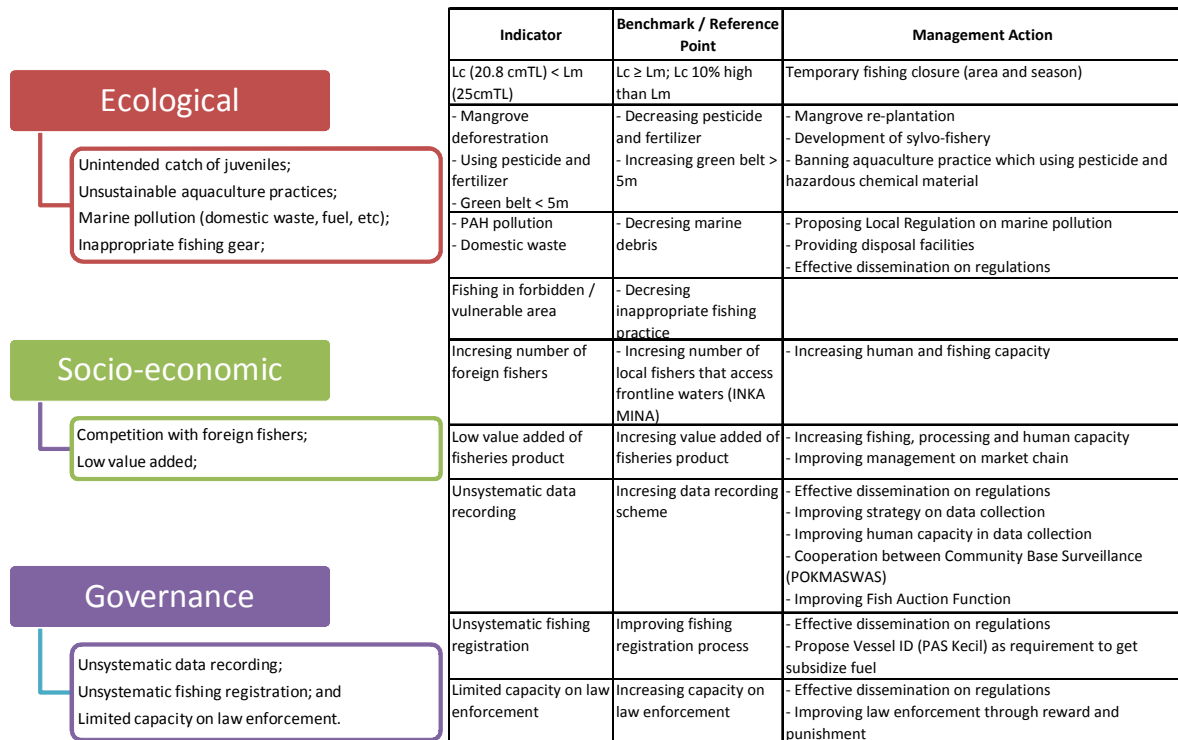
Ecological

Unintended catch of juveniles;
Unsustainable aquaculture practices;
Marine pollution (domestic waste, fuel, etc);
Inappropriate fishing gear;

Socio-economic

Competition with foreign fishers;
Low value added;

Governance

Unsystematic data recording;
Unsystematic fishing registration; and
Limited capacity on law enforcement.

| Indicator | Benchmark / Reference Point | Management Action |
|---|---|---|
| Lc (20.8 cmTL) < Lm (25cmTL) | Lc ≥ Lm; Lc 10% high than Lm | Temporary fishing closure (area and season) |
| - Mangrove deforestration - Using pesticide and fertilizer - Green belt < 5m | - Decreasing pesticide and fertilizer - Increasing green belt > 5m | - Mangrove re-plantation - Development of sylvo-fishery - Banning aquaculture practice which using pesticide and hazardous chemical material |
| - PAH pollution - Domestic waste | - Decresing marine debris | - Proposing Local Regulation on marine pollution - Providing disposal facilities - Effective dissemination on regulations |
| Fishing in forbidden / vulnerable area | - Decresing inappropriate fishing practice | |
| Incresing number of foreign fishers | - Incresing number of local fishers that access frontline waters (INKA MINA) | - Increasing human and fishing capacity |
| Low value added of fisheries product | Incresing value added of fisheries product | - Increasing fishing, processing and human capacity - Improving management on market chain |
| Unsystematic data recording | Incresing data recording scheme | - Effective dissemination on regulations - Improving strategy on data collection - Improving human capacity in data collection - Cooperation between Community Base Surveillance (POKMASWAS) - Improving Fish Auction Function |
| Unsystematic fishing registration | Improving fishing registration process | - Effective dissemination on regulations - Propose Vessel ID (PAS Kecil) as requirement to get subsidize fuel |
| Limited capacity on law enforcement | Increasing capacity on law enforcement | - Effective dissemination on regulations - Improving law enforcement through reward and punishment |